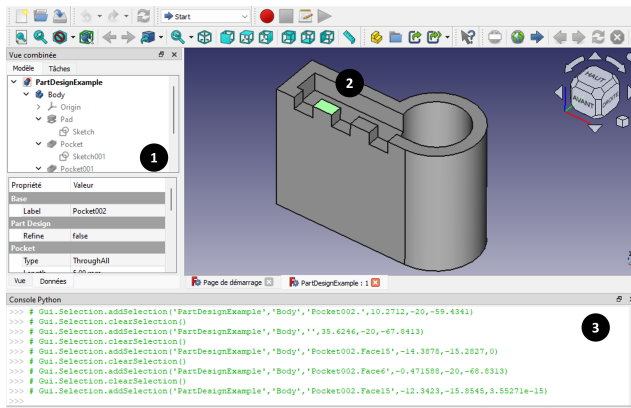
Start

Vue combinée

Modèle Tâches

PartDesignExample
Body
Origin
Pad
Sketch
Pocket
Sketch001
Pocket001

1

| Propriété | Valeur |
|---|---|
| Base | |
| Label | Pocket002 |
| Part Design | |
| Refine | false |
| Pocket | |
| Type | ThroughAll |
| Length | 5,00 mm |

Vue Données

2

HAUT
AVANT
DROITE

Page de démarrage
PartDesignExample : 1

Console Python

3

>>> # Gui.Selection.addSelection('PartDesignExample','Body','Pocket002.',10.2712,-20,-59.4341)
>>> # Gui.Selection.clearSelection()
>>> # Gui.Selection.addSelection('PartDesignExample','Body','',35.6246,-20,-67.8413)
>>> # Gui.Selection.clearSelection()
>>> # Gui.Selection.addSelection('PartDesignExample','Body','Pocket002.Face15',-14.3878,-15.2827,0)
>>> # Gui.Selection.clearSelection()
>>> # Gui.Selection.addSelection('PartDesignExample','Body','Pocket002.Face6',-0.471588,-20,-68.8313)
>>> # Gui.Selection.clearSelection()
>>> # Gui.Selection.addSelection('PartDesignExample','Body','Pocket002.Face15',-12.3423,-15.8545,3.55271e-15)
>>>